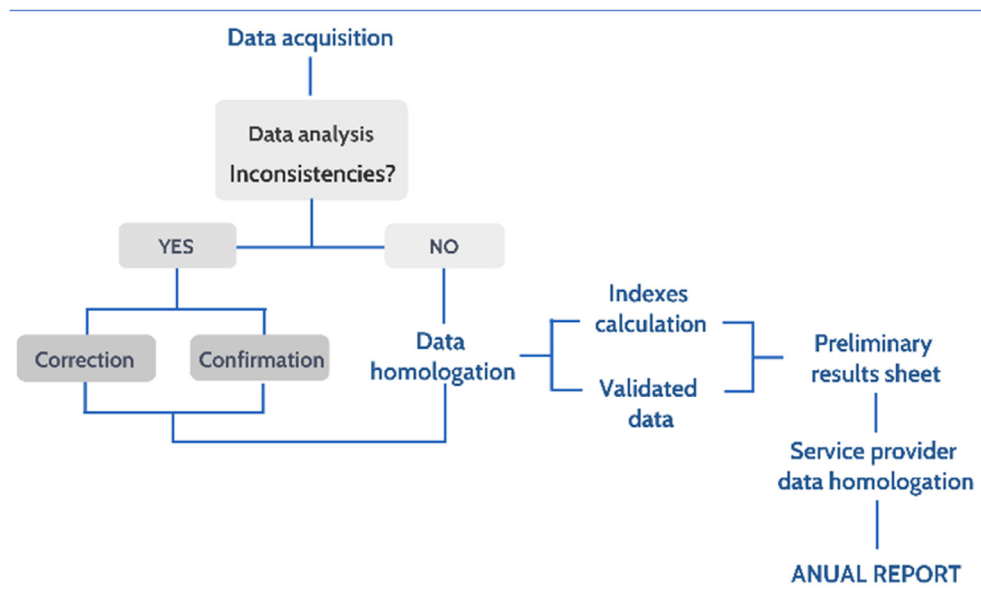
Data acquisition

Data analysis
Inconsistencies?

YES

NO

Correction

Confirmation

Data homologation

Indexes calculation

Validated data

Preliminary results sheet

Service provider data homologation

ANUAL REPORT